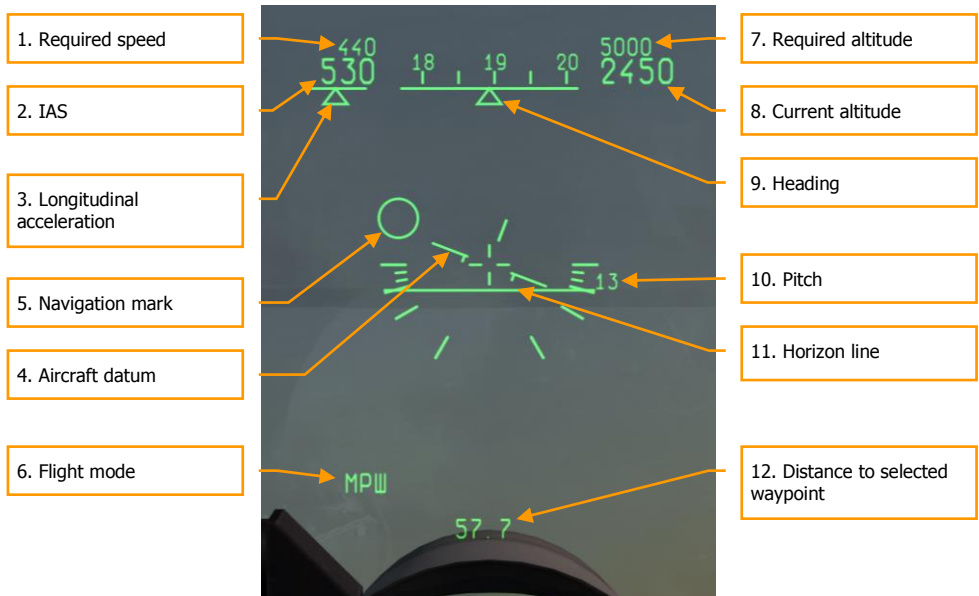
1. Required speed

440

530

18 19 20

5000

2450

7. Required altitude

2. IAS

8. Current altitude

3. Longitudinal acceleration

9. Heading

5. Navigation mark

13

10. Pitch

4. Aircraft datum

11. Horizon line

6. Flight mode

МРШ

57.7

12. Distance to selected waypoint